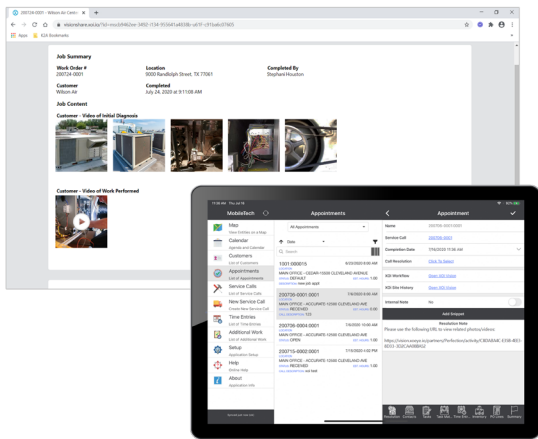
200724-0001 - Wilson Air Center ×

misionshare.wasa?id=eea68482ee-3495-f134-955641a4838b-a61f-c91beab07865

Apps KIA Bookmarks

Job Summary

Work Order #
200724-0001

Location
9000 Randolph Street, TX 77061

Completed By
Stephanie Houston

Customer
Wilson Air

Completed
July 24, 2020 at 9:11:08 AM

Job Content

Customer - Video of Initial Diagnosis

Customer - Video of Work Performed

MobileTech

Map
View Entities on a Map

Calendar
Agenda and Calendar

Customers
List of Customers

Appointments
List of Appointments

Service Calls
List of Service Calls

New Service Call
Create New Service Call

Time Entries
List of Time Entries

Additional Work
Create Additional Work

Setup
Application Setup

Help
Online Help

About
Application Info

Appointments

All Appointments

Date

Search

1001-000015
MAIN OFFICE - CEDAR-10000 CLEVELAND AVENUE
DEFAULT
new job appt

200736-0001-0001
MAIN OFFICE - ACCURATE-10000 CLEVELAND AVE
RECEIVED

200735-0004-0001
MAIN OFFICE - ACCURATE-10000 CLEVELAND AVE
OPEN

200735-0002-0001
MAIN OFFICE - ACCURATE-10000 CLEVELAND AVE
RECEIVED
no test

Appointment

Name
200736-0001-0001

Service Call
200736-0001

Completion Date
7/16/2020 10:00 AM

Call Resolution
Click To Select

KDI Workflow
Open KDI Viewer

KDI Site History
Open KDI Viewer

Internal Note
No

Add Snippet

Resolution Note
Please see the following URL to view related photos/videos:

https://misionshare.wasa/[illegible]